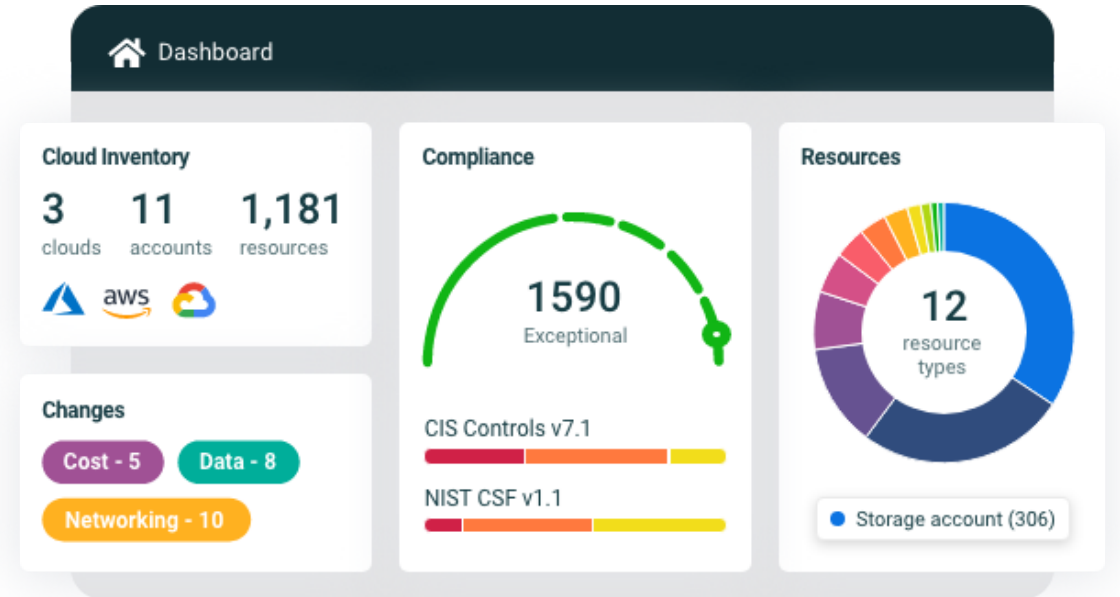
Dashboard

Cloud Inventory

3 clouds

11 accounts

1,181 resources

aws

Changes

Cost - 5

Data - 8

Networking - 10

Compliance

1590

Exceptional

CIS Controls v7.1

NIST CSF v1.1

Resources

12

resource types

Storage account (306)